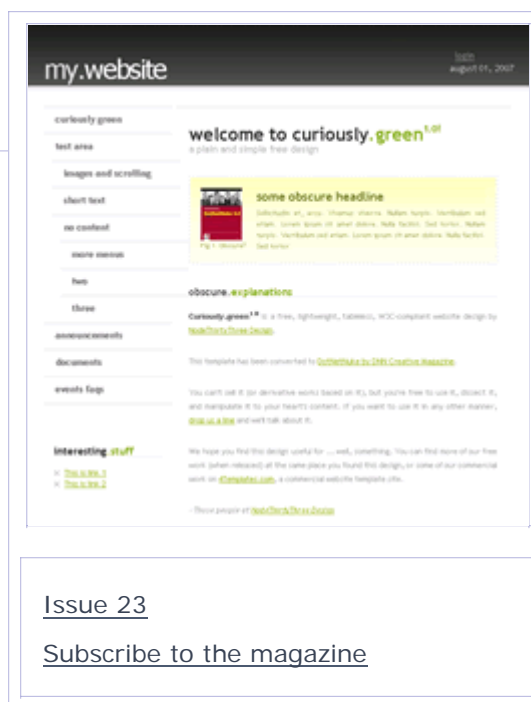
my.website

login
august 01, 2007

curiously green
test area
images and scrolling
short text
no content
more menus
two
three
announcements
documents
events faqs

interesting stuff
This is link 1
This is link 2

welcome to curiously.green$^{1.0}$
a plain and simple free design

some obscure headline
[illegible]

Fig 1. obscure

obscure.explanations

Curiously.green$^{1.0}$ is a free, lightweight, tableless, W3C-compliant website design by NodeThirtyThree Design.

This template has been converted to DotNetNuke by DNN Creative Magazine.

You can't sell it (or derivative works based on it), but you're free to use it, dissect it, and manipulate it to your heart's content. If you want to use it in any other manner, drop us a line and we'll talk about it.

We hope you find this design useful for ... well, something. You can find more of our free work (when released) at the same place you found this design, or some of our commercial work on ifTemplates.com, a commercial website template site.

- Those people at NodeThirtyThree Design

Issue 23

Subscribe to the magazine